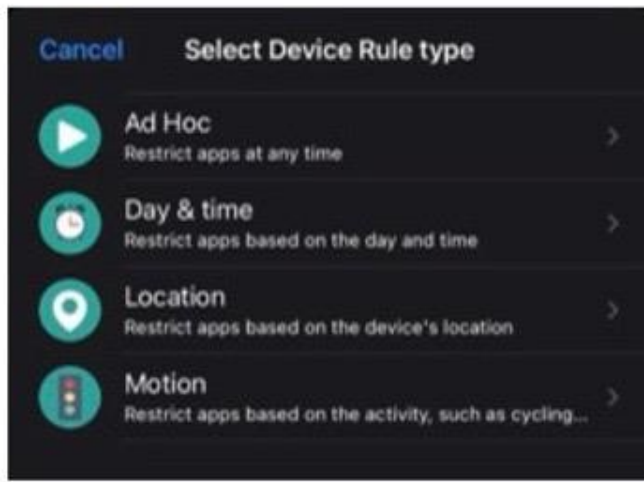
Cancel Select Device Rule type

Ad Hoc
Restrict apps at any time

Day & time
Restrict apps based on the day and time

Location
Restrict apps based on the device's location

Motion
Restrict apps based on the activity, such as cycling...